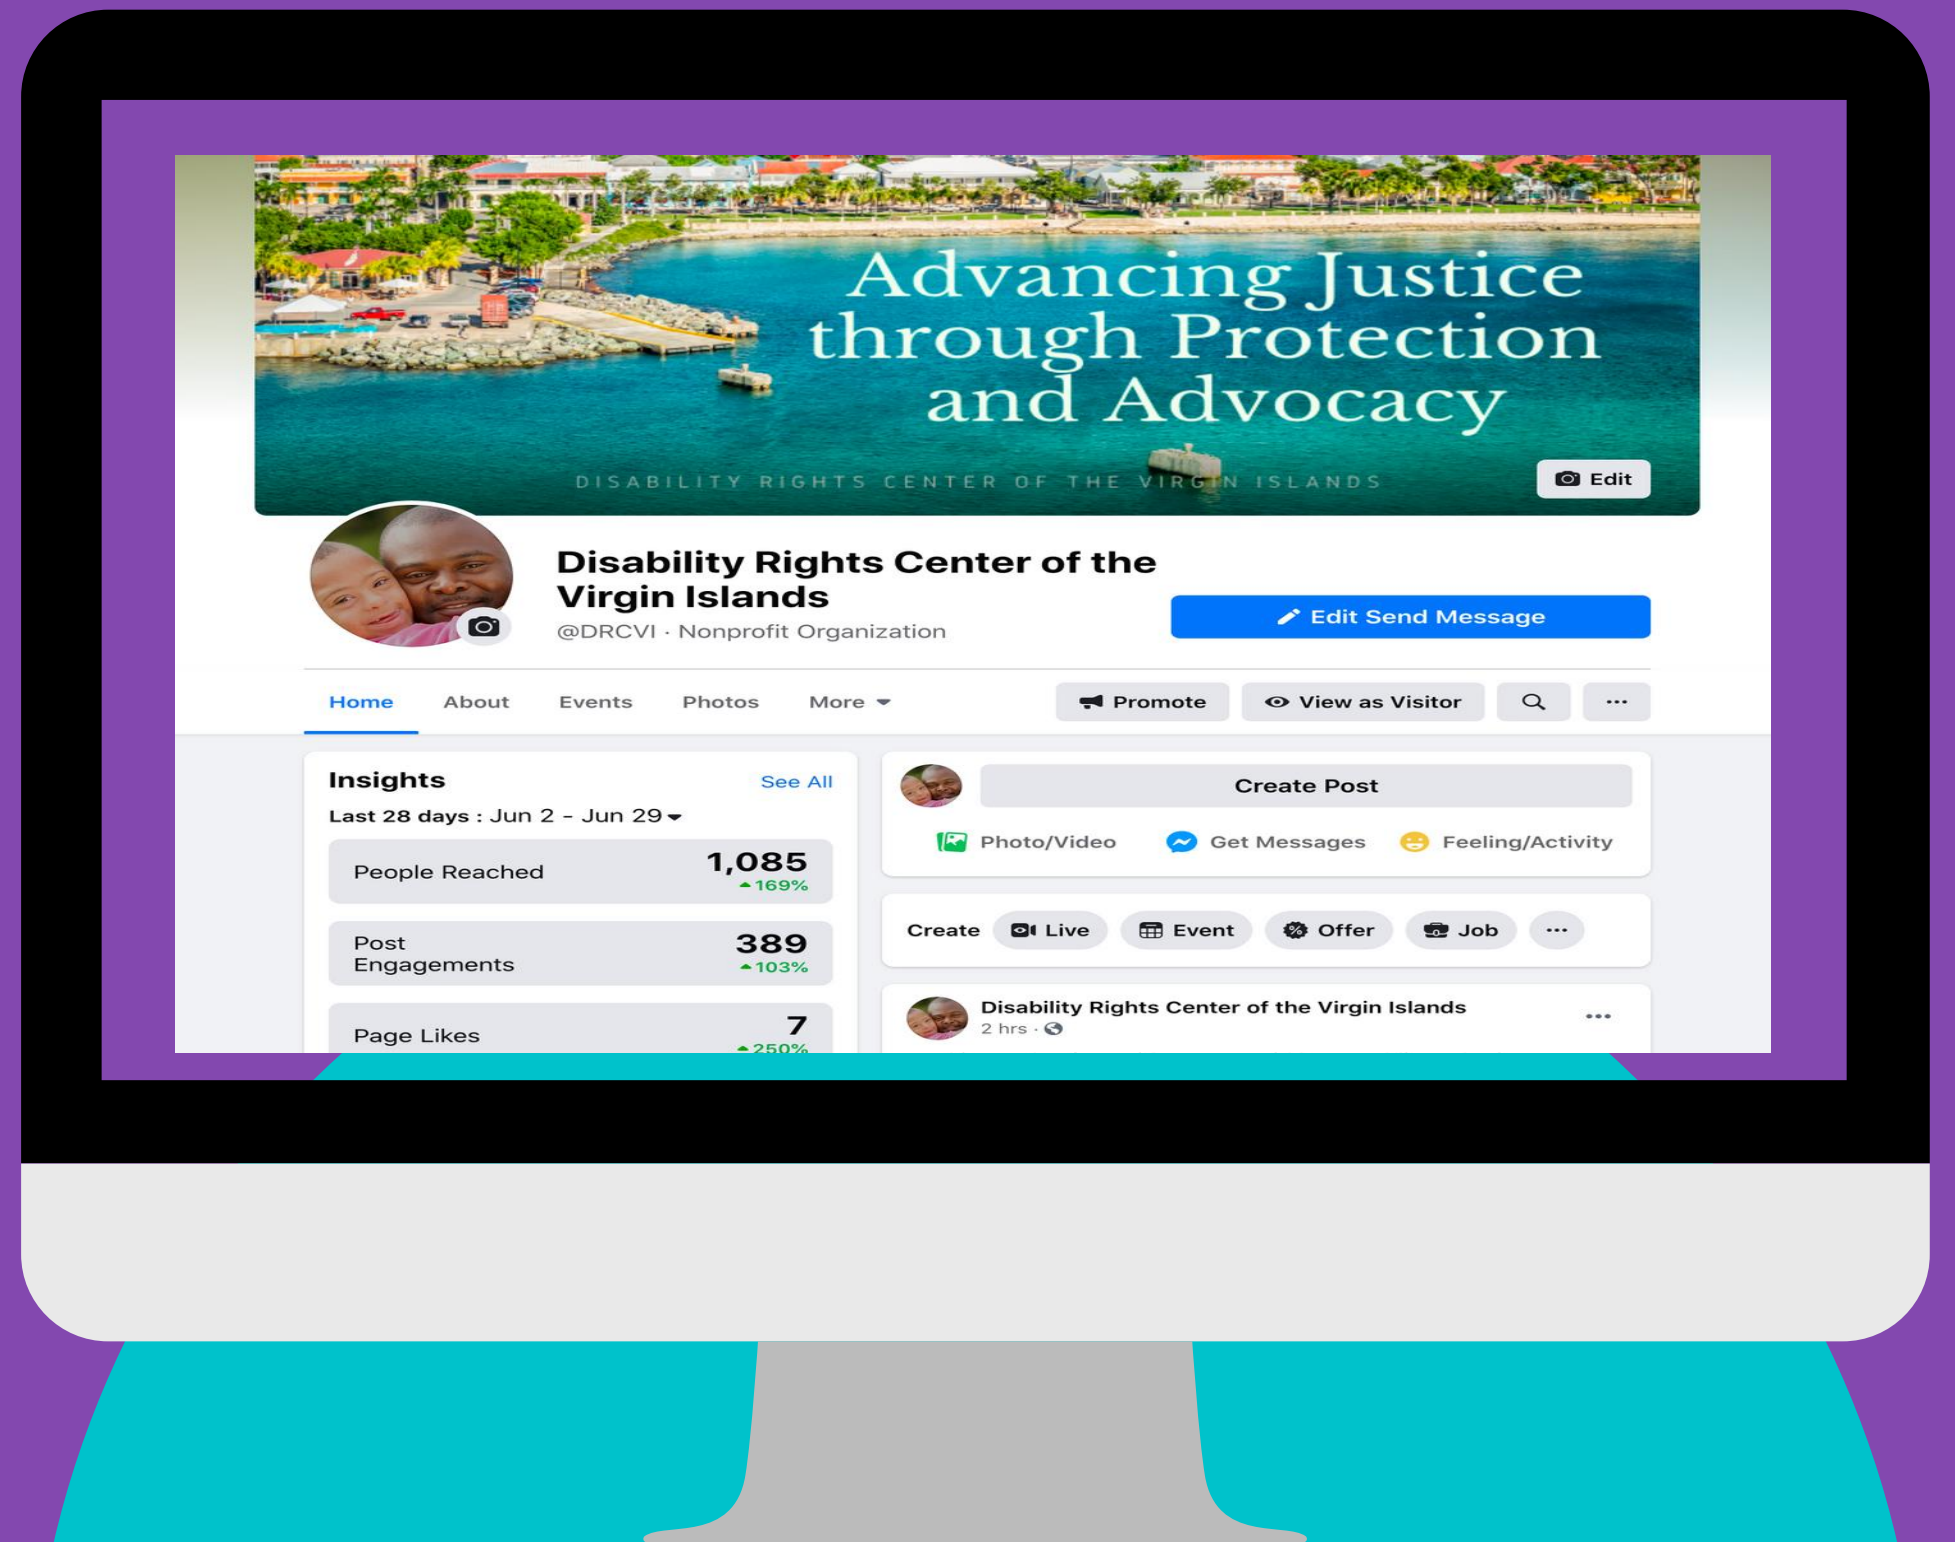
Advancing Justice through Protection and Advocacy

DISABILITY RIGHTS CENTER OF THE VIRGIN ISLANDS

Edit

Disability Rights Center of the Virgin Islands
@DRCVI · Nonprofit Organization

Edit Send Message

Home About Events Photos More

Promote View as Visitor ···

Insights See All
Last 28 days : Jun 2 - Jun 29

| | |
|---|---|
| People Reached | 1,085 ▲169% |
| Post Engagements | 389 ▲103% |
| Page Likes | 7 ▲250% |

Create Post
Photo/Video Get Messages Feeling/Activity

Create Live Event Offer Job ···

Disability Rights Center of the Virgin Islands
2 hrs ·
···